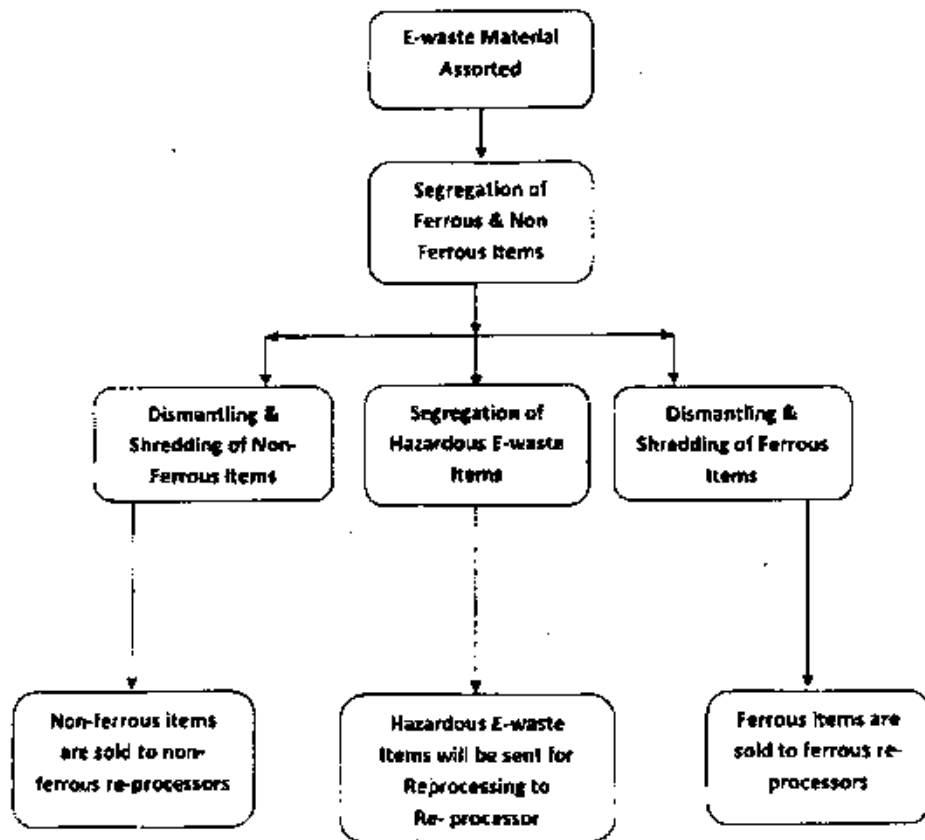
E-waste Material Assorted

Segregation of Ferrous & Non Ferrous Items

Dismantling & Shredding of Non-Ferrous Items

Segregation of Hazardous E-waste Items

Dismantling & Shredding of Ferrous Items

Non-ferrous items are sold to non-ferrous re-processors

Hazardous E-waste Items will be sent for Reprocessing to Re- processor

Ferrous Items are sold to ferrous re-processors